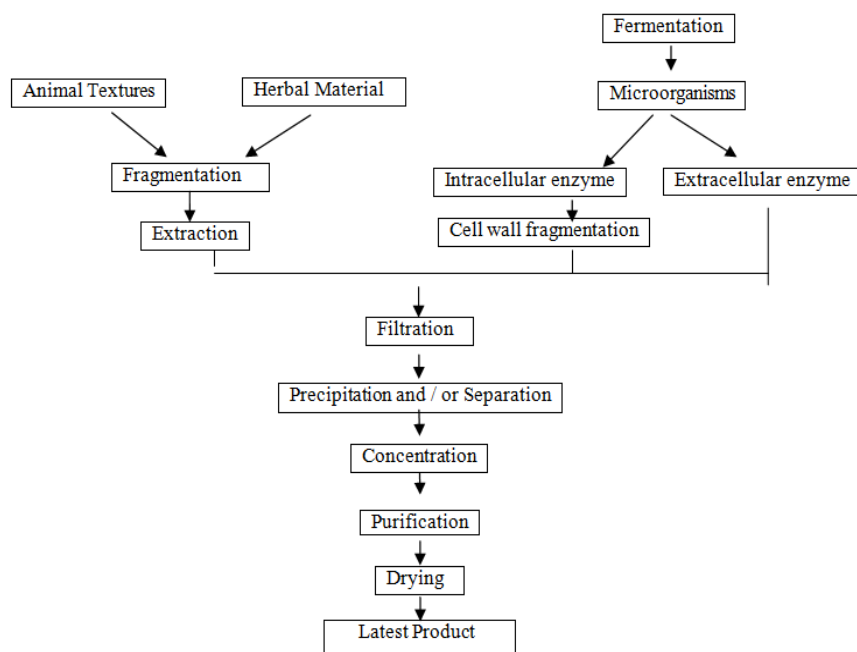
Fermentation

Animal Textures

Herbal Material

Microorganisms

Fragmentation

Intracellular enzyme

Extracellular enzyme

Extraction

Cell wall fragmentation

Filtration

Precipitation and / or Separation

Concentration

Purification

Drying

Latest Product